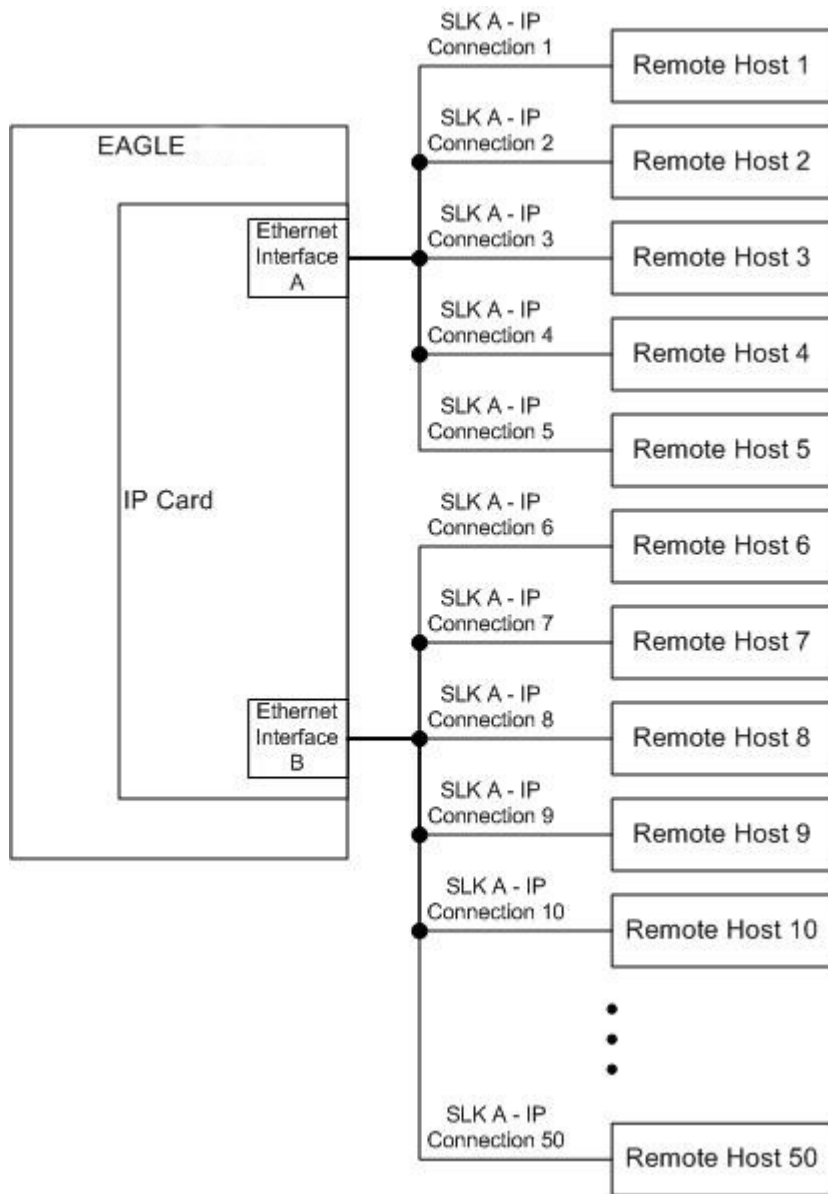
EAGLE

IP Card

Ethernet Interface A

Ethernet Interface B

SLK A - IP Connection 1

Remote Host 1

SLK A - IP Connection 2

Remote Host 2

SLK A - IP Connection 3

Remote Host 3

SLK A - IP Connection 4

Remote Host 4

SLK A - IP Connection 5

Remote Host 5

SLK A - IP Connection 6

Remote Host 6

SLK A - IP Connection 7

Remote Host 7

SLK A - IP Connection 8

Remote Host 8

SLK A - IP Connection 9

Remote Host 9

SLK A - IP Connection 10

Remote Host 10

SLK A - IP Connection 50

Remote Host 50